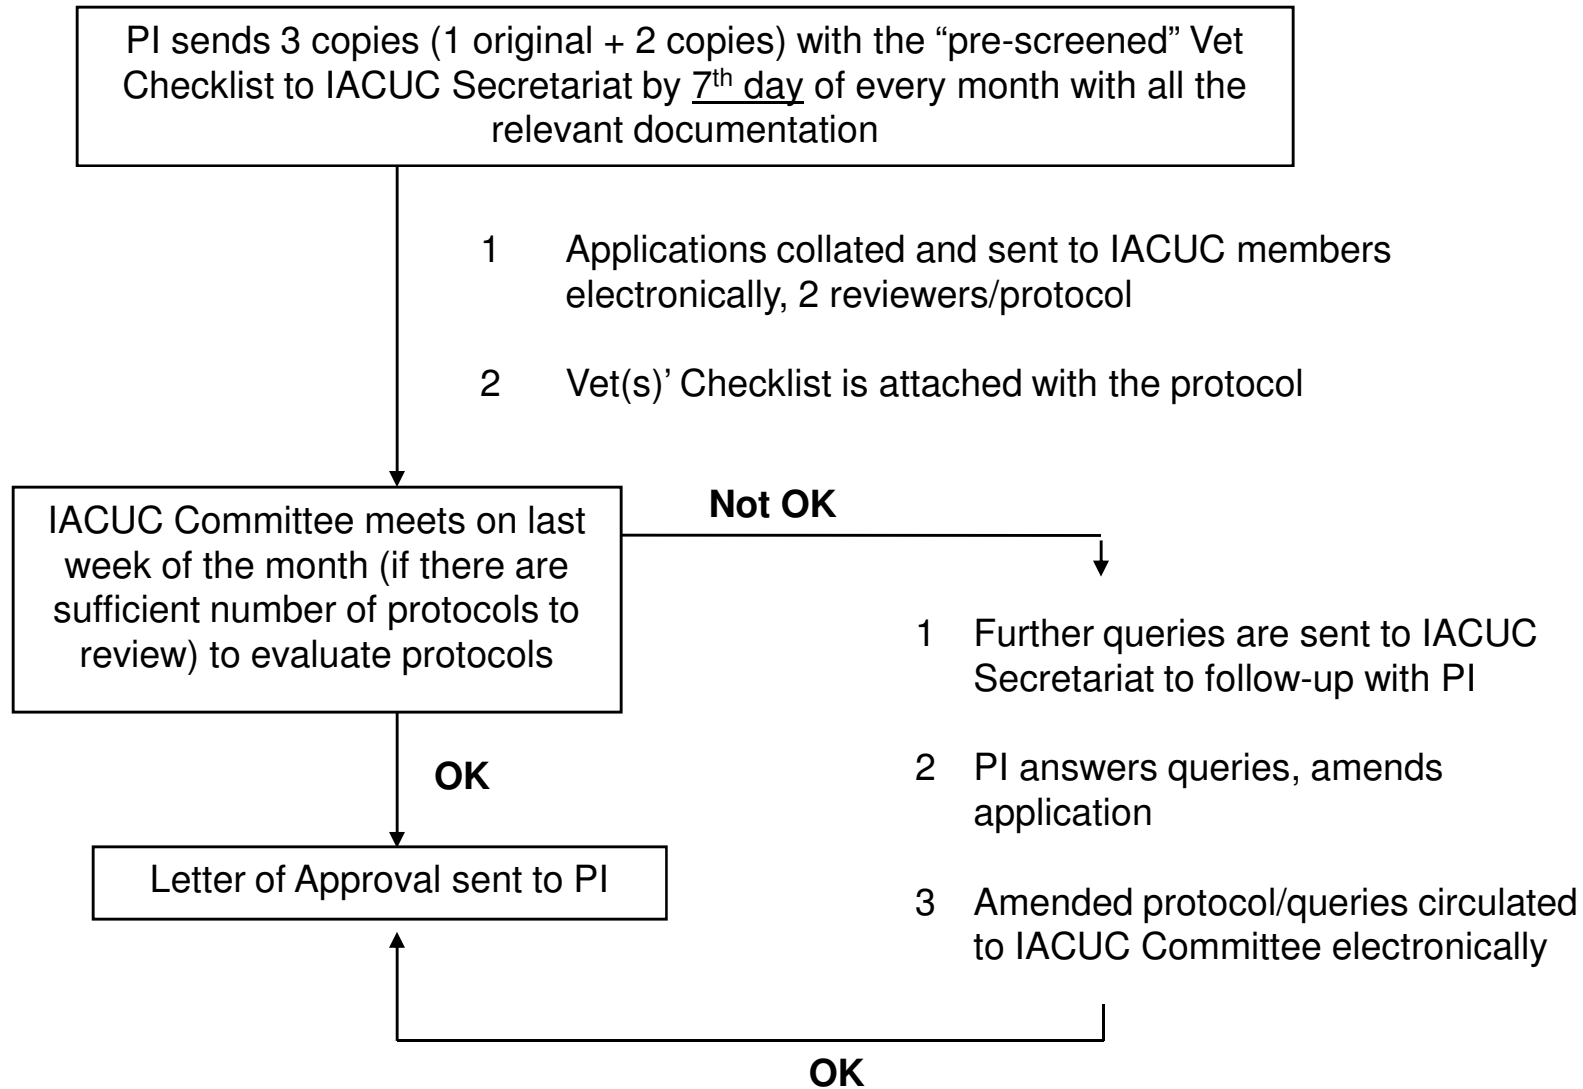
PI sends 3 copies (1 original + 2 copies) with the “pre-screened” Vet Checklist to IACUC Secretariat by $7^{th}$ day of every month with all the relevant documentation

1 Applications collated and sent to IACUC members electronically, 2 reviewers/protocol

2 Vet(s)’ Checklist is attached with the protocol

IACUC Committee meets on last week of the month (if there are sufficient number of protocols to review) to evaluate protocols

Not OK

1 Further queries are sent to IACUC Secretariat to follow-up with PI

2 PI answers queries, amends application

3 Amended protocol/queries circulated to IACUC Committee electronically

OK

Letter of Approval sent to PI

OK